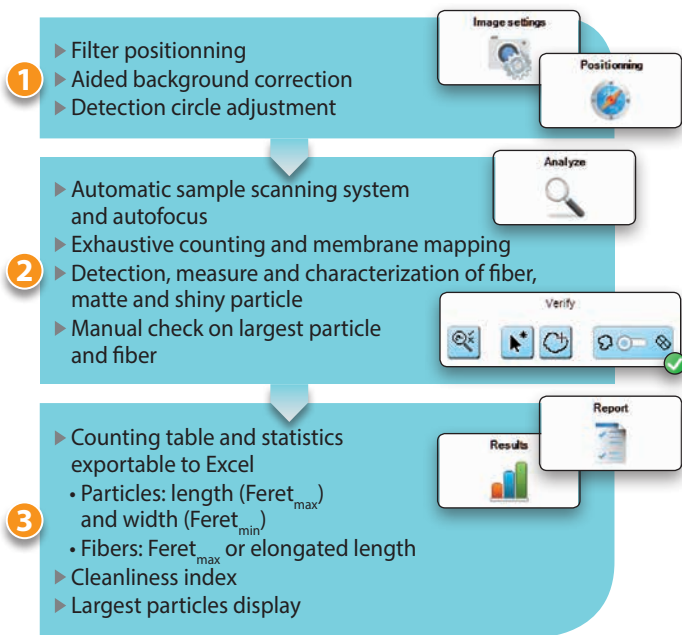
1

▶ Filter positionning
▶ Aided background correction
▶ Detection circle adjustment

Image settings

Positionning

Analyze

▶ Automatic sample scanning system and autofocus
▶ Exhaustive counting and membrane mapping

2

▶ Detection, measure and characterization of fiber, matte and shiny particle
▶ Manual check on largest particle and fiber

Verify

Report

Results

▶ Counting table and statistics exportable to Excel
• Particles: length (Feret$_{max}$) and width (Feret$_{min}$)

3

• Fibers: Feret$_{max}$ or elongated length
▶ Cleanliness index
▶ Largest particles display